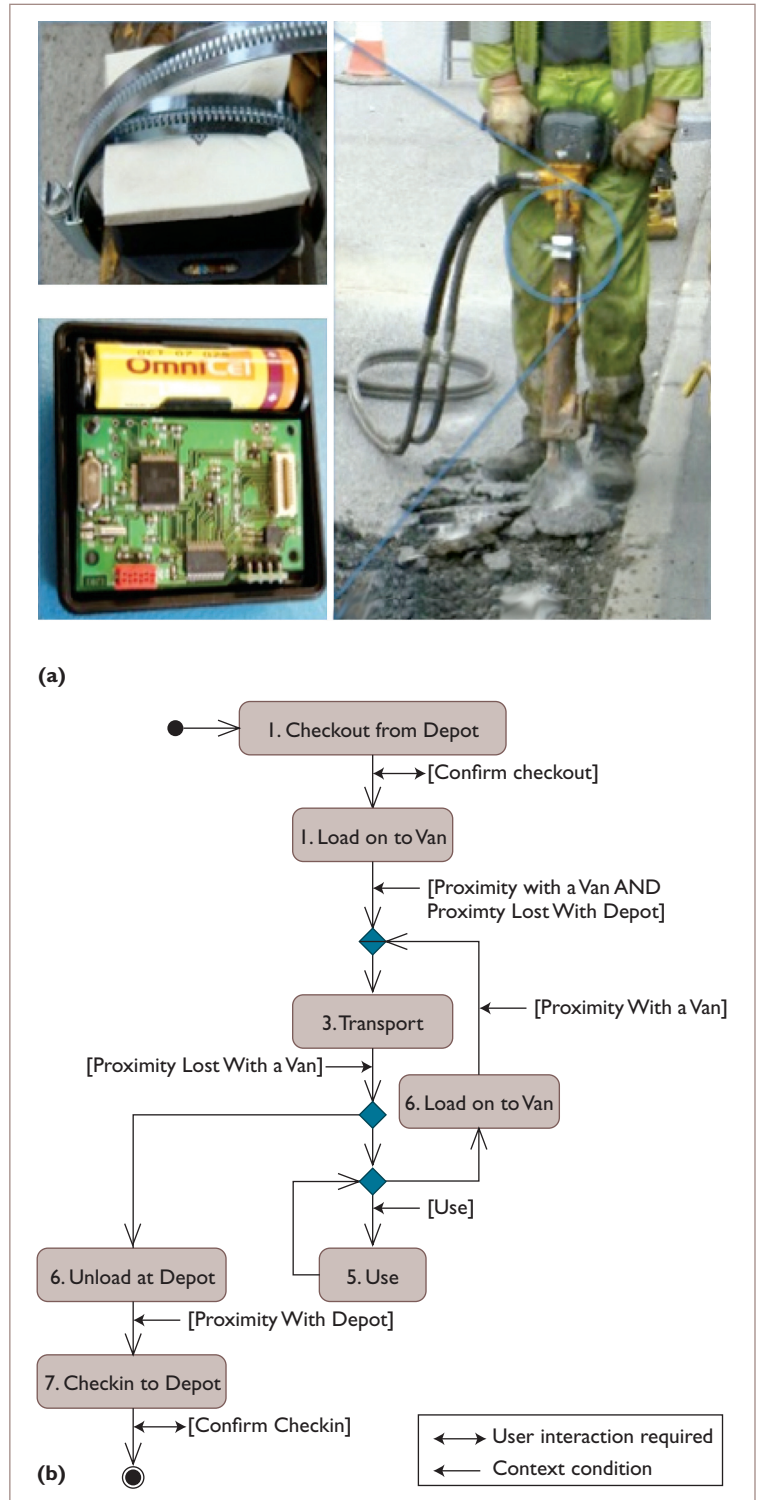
OCT 07 02

OmniCel

(a)

1. Checkout from Depot

[Confirm checkout]

1. Load on to Van

[Proximity with a Van AND Proximty Lost With Depot]

3. Transport

[Proximity With a Van]

[Proximity Lost With a Van]

6. Load on to Van

[Use]

6. Unload at Depot

5. Use

[Proximity With Depot]

7. Checkin to Depot

[Confirm Checkin]

User interaction required

Context condition

(b)